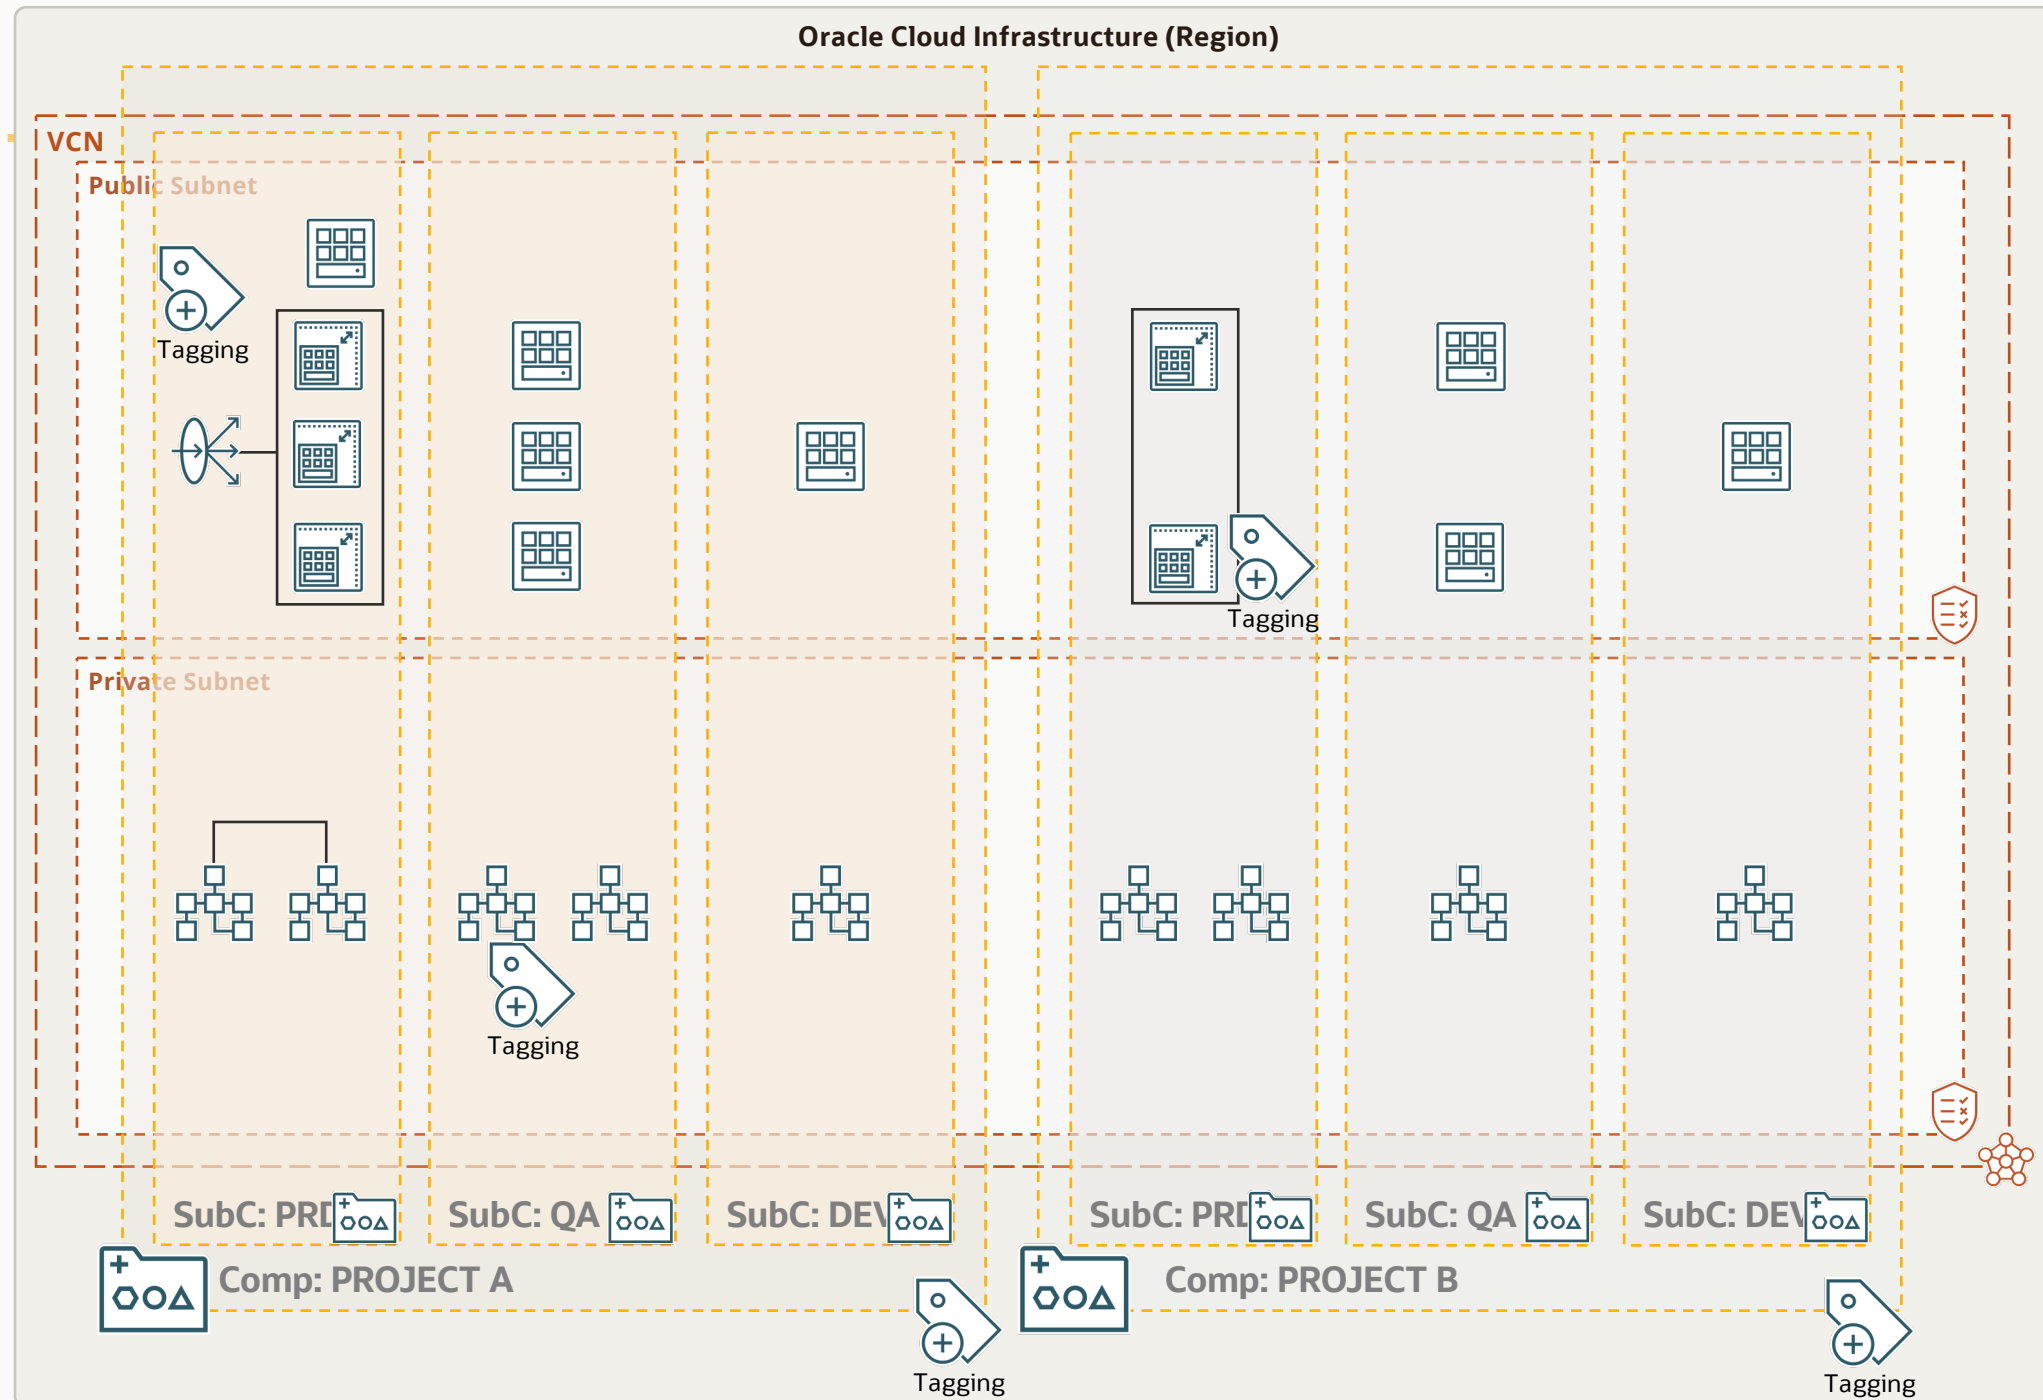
Oracle Cloud Infrastructure (Region)

VCN

Public Subnet

Tagging

Tagging

Private Subnet

Tagging

SubC: PRD

SubC: QA

SubC: DEV

SubC: PRD

SubC: QA

SubC: DEV

Comp: PROJECT A

Comp: PROJECT B

Tagging

Tagging